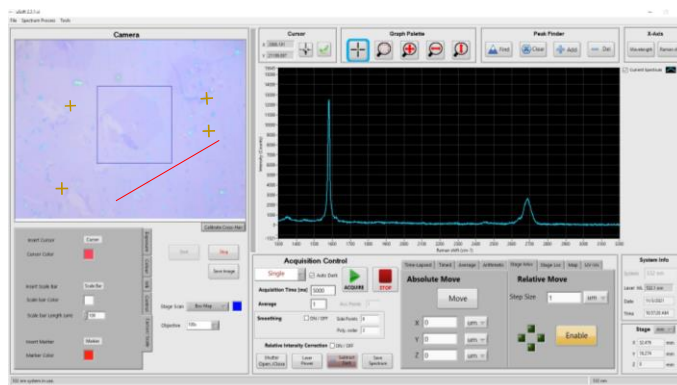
uRaft 2.3.1.vi
File Spectrum Process Tools

Camera

Cursor
x 2066.131
y 17190.897

Graph Palette

Peak Finder
Find Clear Add Del

X-Axis
Wavelength Raman sh

Current Spectrum

Intensity (Counts)
Raman shift (cm-1)

Calibrate Cross Hair

Insert Cursor Cursor
Cursor Color

Insert Scale Bar Scale Bar
Scale bar Color
Scale bar Length (um) 100

Insert Marker Marker
Marker Color

Grab Stop Save Image

Stage Scan Box Map

Objective 100x

Acquisition Control
Single Auto Dark
Acquisition Time (ms) 5000 ACQUIRE STOP
Average 1
Smoothing ON / OFF Side Points 3 Poly. order 1
Relative Intensity Correction ON / OFF
Shutter Open / Close Laser Power Subtract Dark Save Spectrum

Time Lapsed Tiled Average Arithmetic Stage Move Stage List Map XXY etc

Absolute Move
Move
X 0 um
Y 0 um
Z 0 um

Relative Move
Step Size 1 um
Enable

System Info
Laser Wl. 532.1 nm
Date 11/3/2021
Time 10:37:20 AM

Stage
X 33.476 mm
Y 74.274 mm
Z 0 mm

532 nm system in use
532 nm